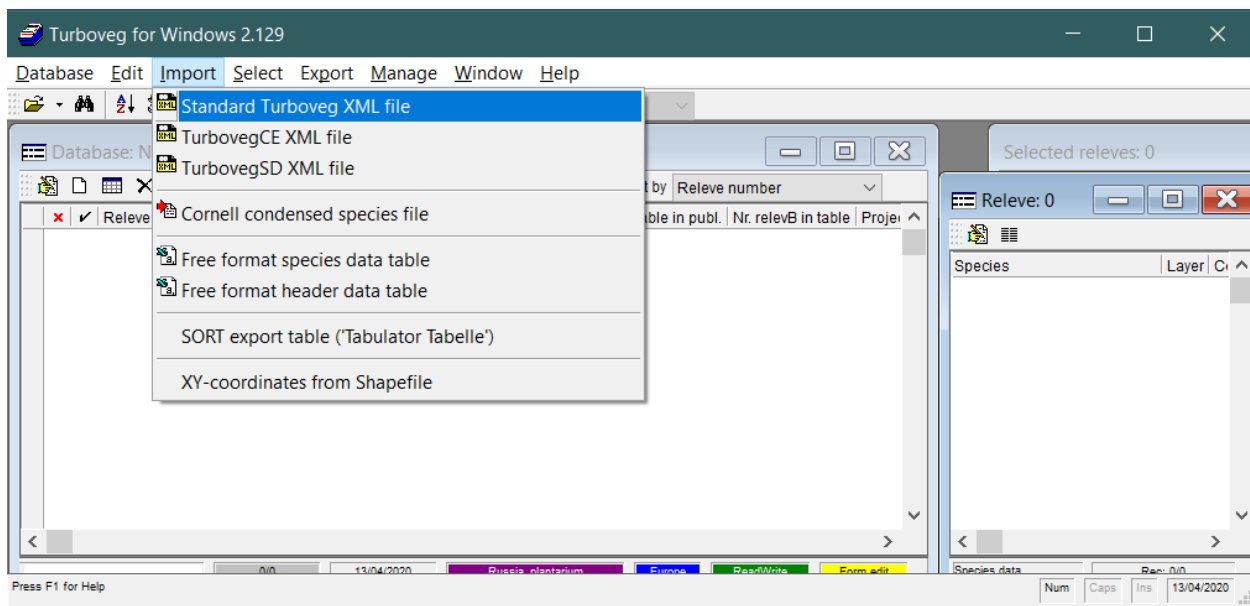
Turboveg for Windows 2.129

Database Edit Import Select Export Manage Window Help

Standard Turboveg XML file
TurbovegCE XML file
TurbovegSD XML file
Cornell condensed species file
Free format species data table
Free format header data table
SORT export table ('Tabulator Tabelle')
XY-coordinates from Shapefile

Database: N

Releve

t by Releve number

ble in publ. | Nr. relevB in table | Proje

0/0 13/04/2020 Russia_plantarium Europe ReadWrite Form edit

Selected releves: 0

Releve: 0

Species Layer C

Species data Rec: 0/0

Press F1 for Help Num Caps Ins 13/04/2020